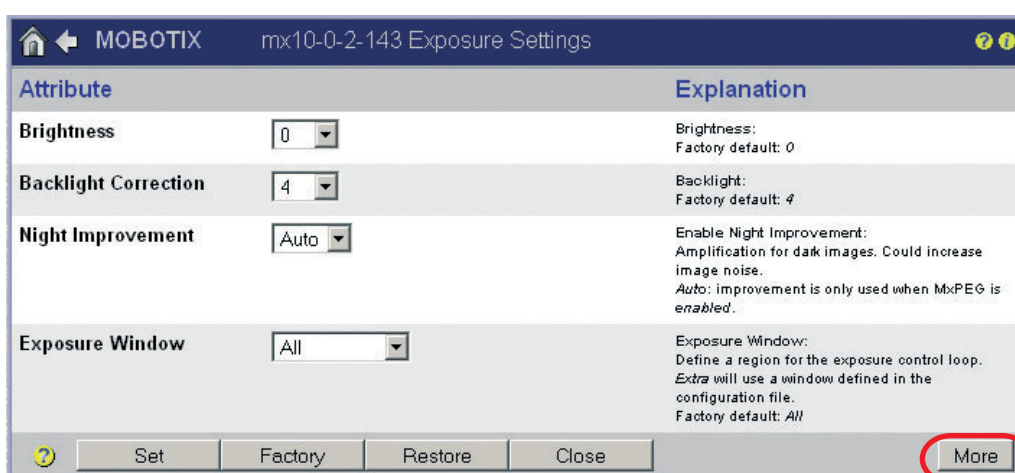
MOBOTIX mx10-0-2-143 Exposure Settings

| Attribute | | Explanation |
|---|---|---|
| Brightness | 0 | Brightness: Factory default: *0* |
| Backlight Correction | 4 | Backlight: Factory default: *4* |
| Night Improvement | Auto | Enable Night Improvement: Amplification for dark images. Could increase image noise. *Auto*: improvement is only used when MxPEG is *enabled*. |
| Exposure Window | All | Exposure Window: Define a region for the exposure control loop. *Extra* will use a window defined in the configuration file. Factory default: *All* |

Set Factory Restore Close More